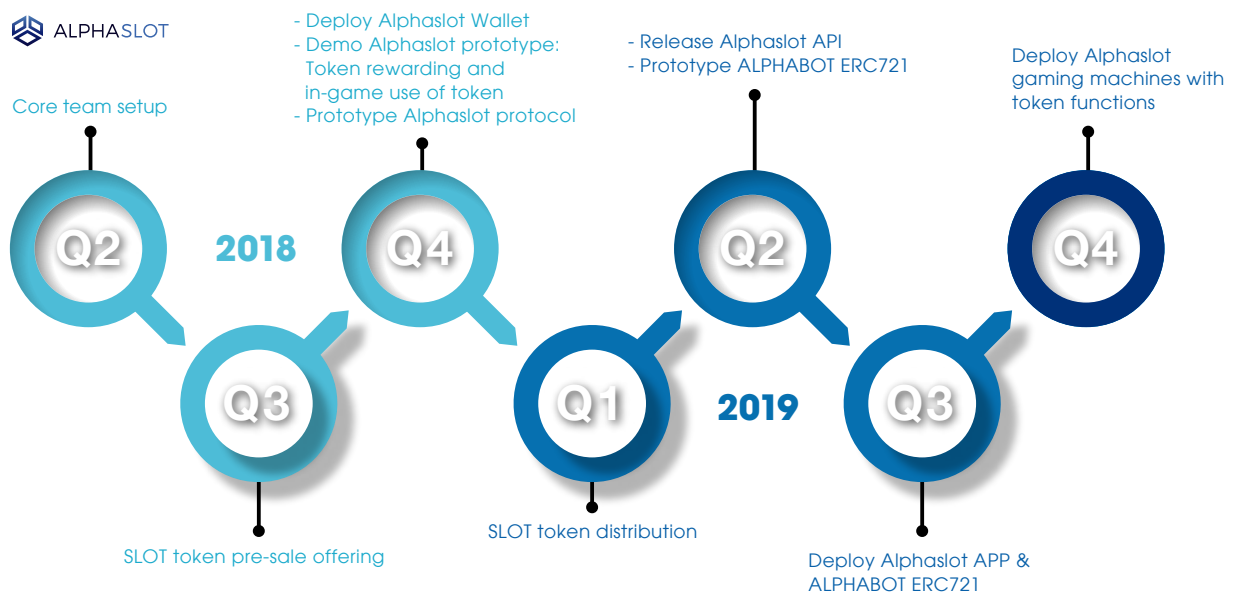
ALPHASLOT

Core team setup

Q2

2018

- Deploy Alphaslot Wallet
- Demo Alphaslot prototype: Token rewarding and in-game use of token
- Prototype Alphaslot protocol

Q4

Q3

SLOT token pre-sale offering

Q1

SLOT token distribution

- Release Alphaslot API
- Prototype ALPHABOT ERC721

Q2

2019

Q3

Deploy Alphaslot APP & ALPHABOT ERC721

Deploy Alphaslot gaming machines with token functions

Q4